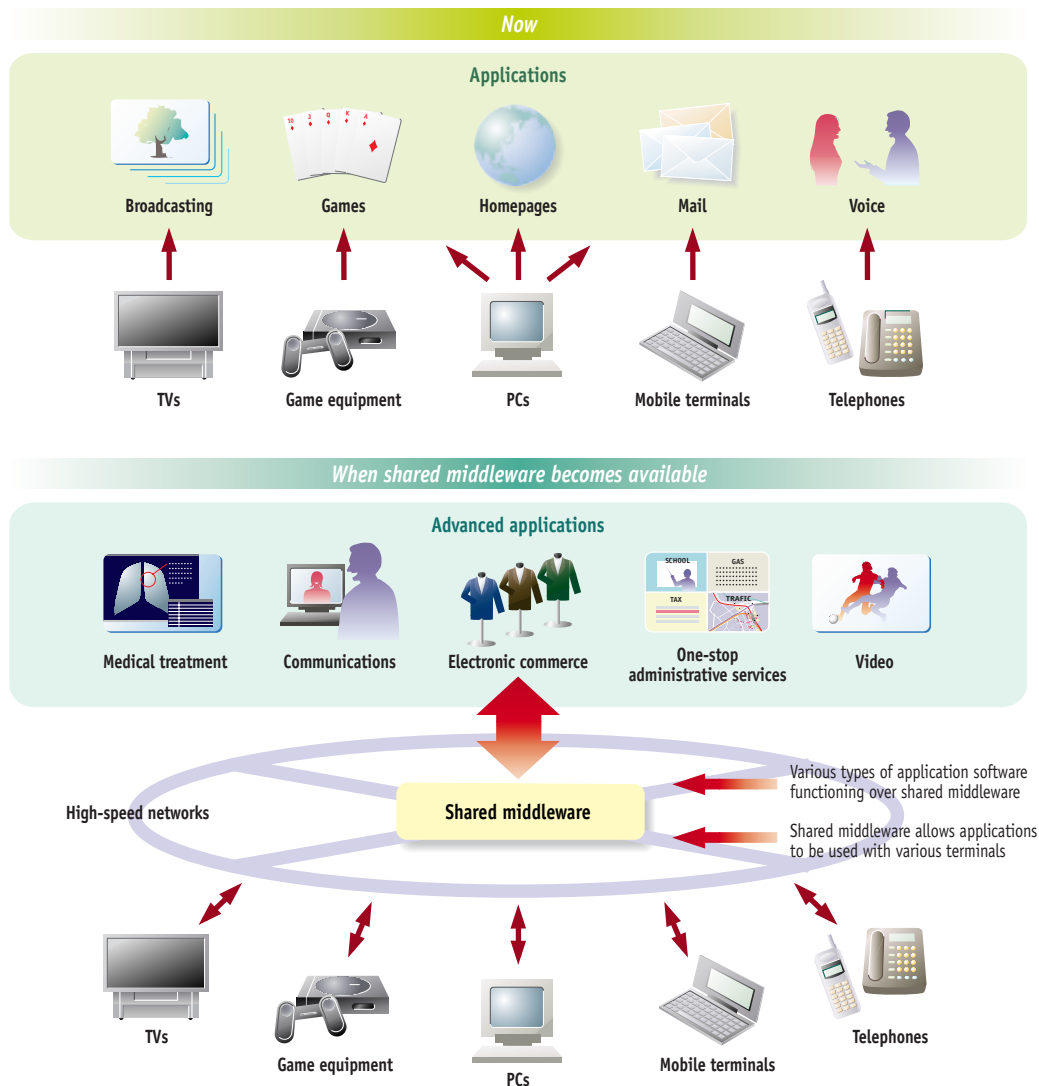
Now

Applications

Broadcasting

Games

Homepages

Mail

Voice

TVs

Game equipment

PCs

Mobile terminals

Telephones

When shared middleware becomes available

Advanced applications

SCHOOL

GAS

TAX

TRAFIC

Medical treatment

Communications

Electronic commerce

One-stop administrative services

Video

High-speed networks

Shared middleware

Various types of application software functioning over shared middleware

Shared middleware allows applications to be used with various terminals

TVs

Game equipment

PCs

Mobile terminals

Telephones